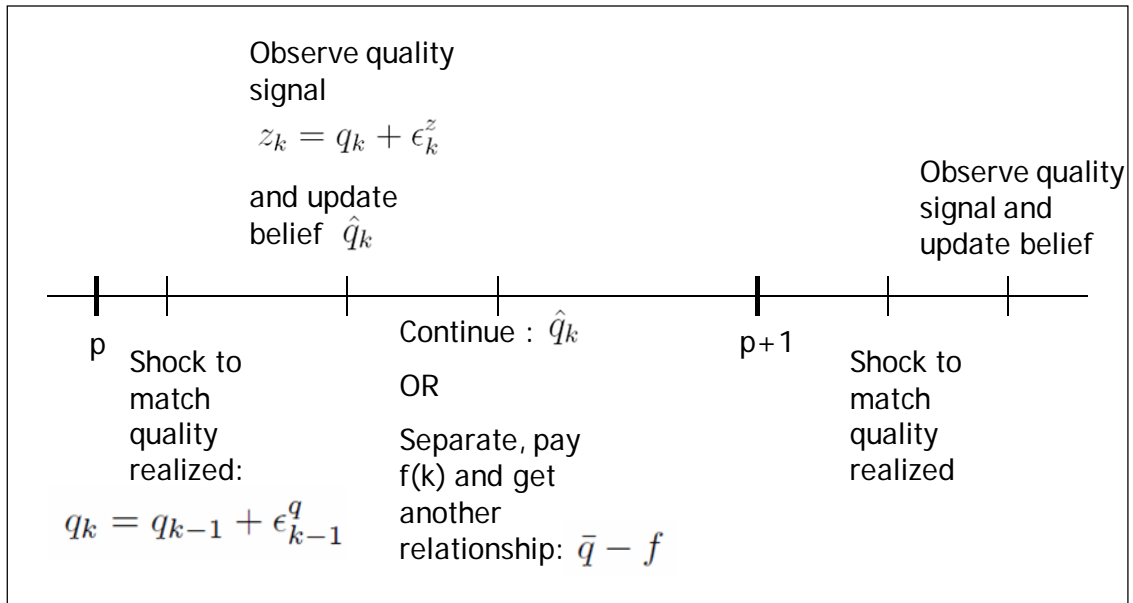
Observe quality signal

$z_k = q_k + \epsilon_k^z$

and update belief $\hat{q}_k$

Observe quality signal and update belief

p

Shock to match quality realized:

$q_k = q_{k-1} + \epsilon_{k-1}^q$

Continue : $\hat{q}_k$

OR

Separate, pay f(k) and get another relationship: $\bar{q} - f$

p+1

Shock to match quality realized